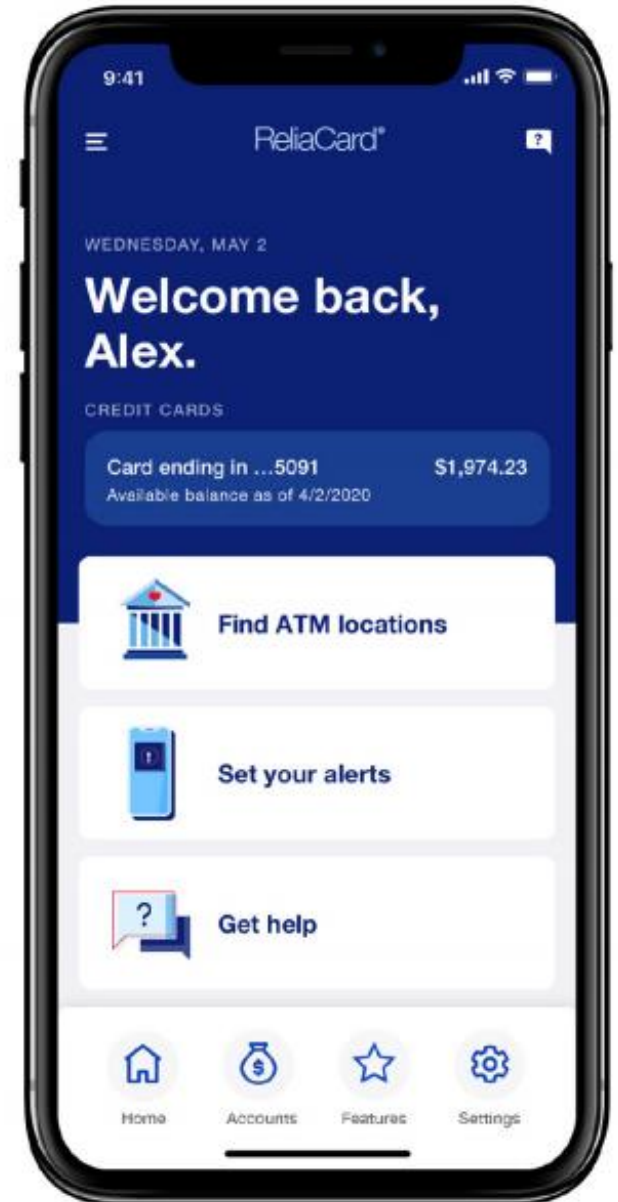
9:41

ReliaCard®

?

WEDNESDAY, MAY 2

Welcome back, Alex.

CREDIT CARDS

Card ending in ...5091
Available balance as of 4/2/2020

$1,974.23

Find ATM locations

Set your alerts

?

Get help

Home

Accounts

Features

Settings